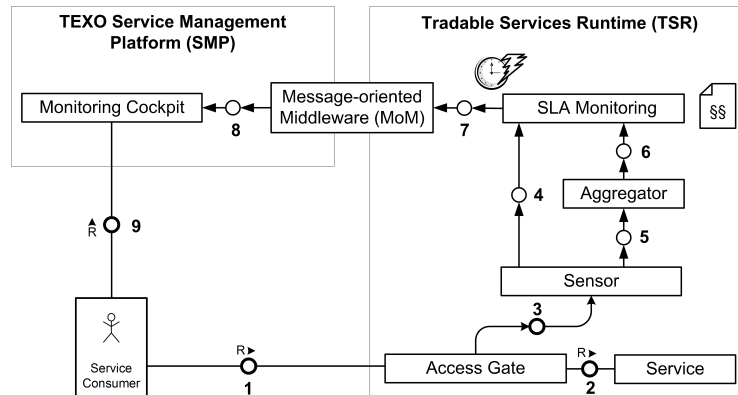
TEXO Service Management Platform (SMP)

Tradable Services Runtime (TSR)

Monitoring Cockpit

Message-oriented Middleware (MoM)

SLA Monitoring

§§

8

7

6

Aggregator

4

5

R

9

Sensor

3

R

R

Service Consumer

1

Access Gate

2

Service